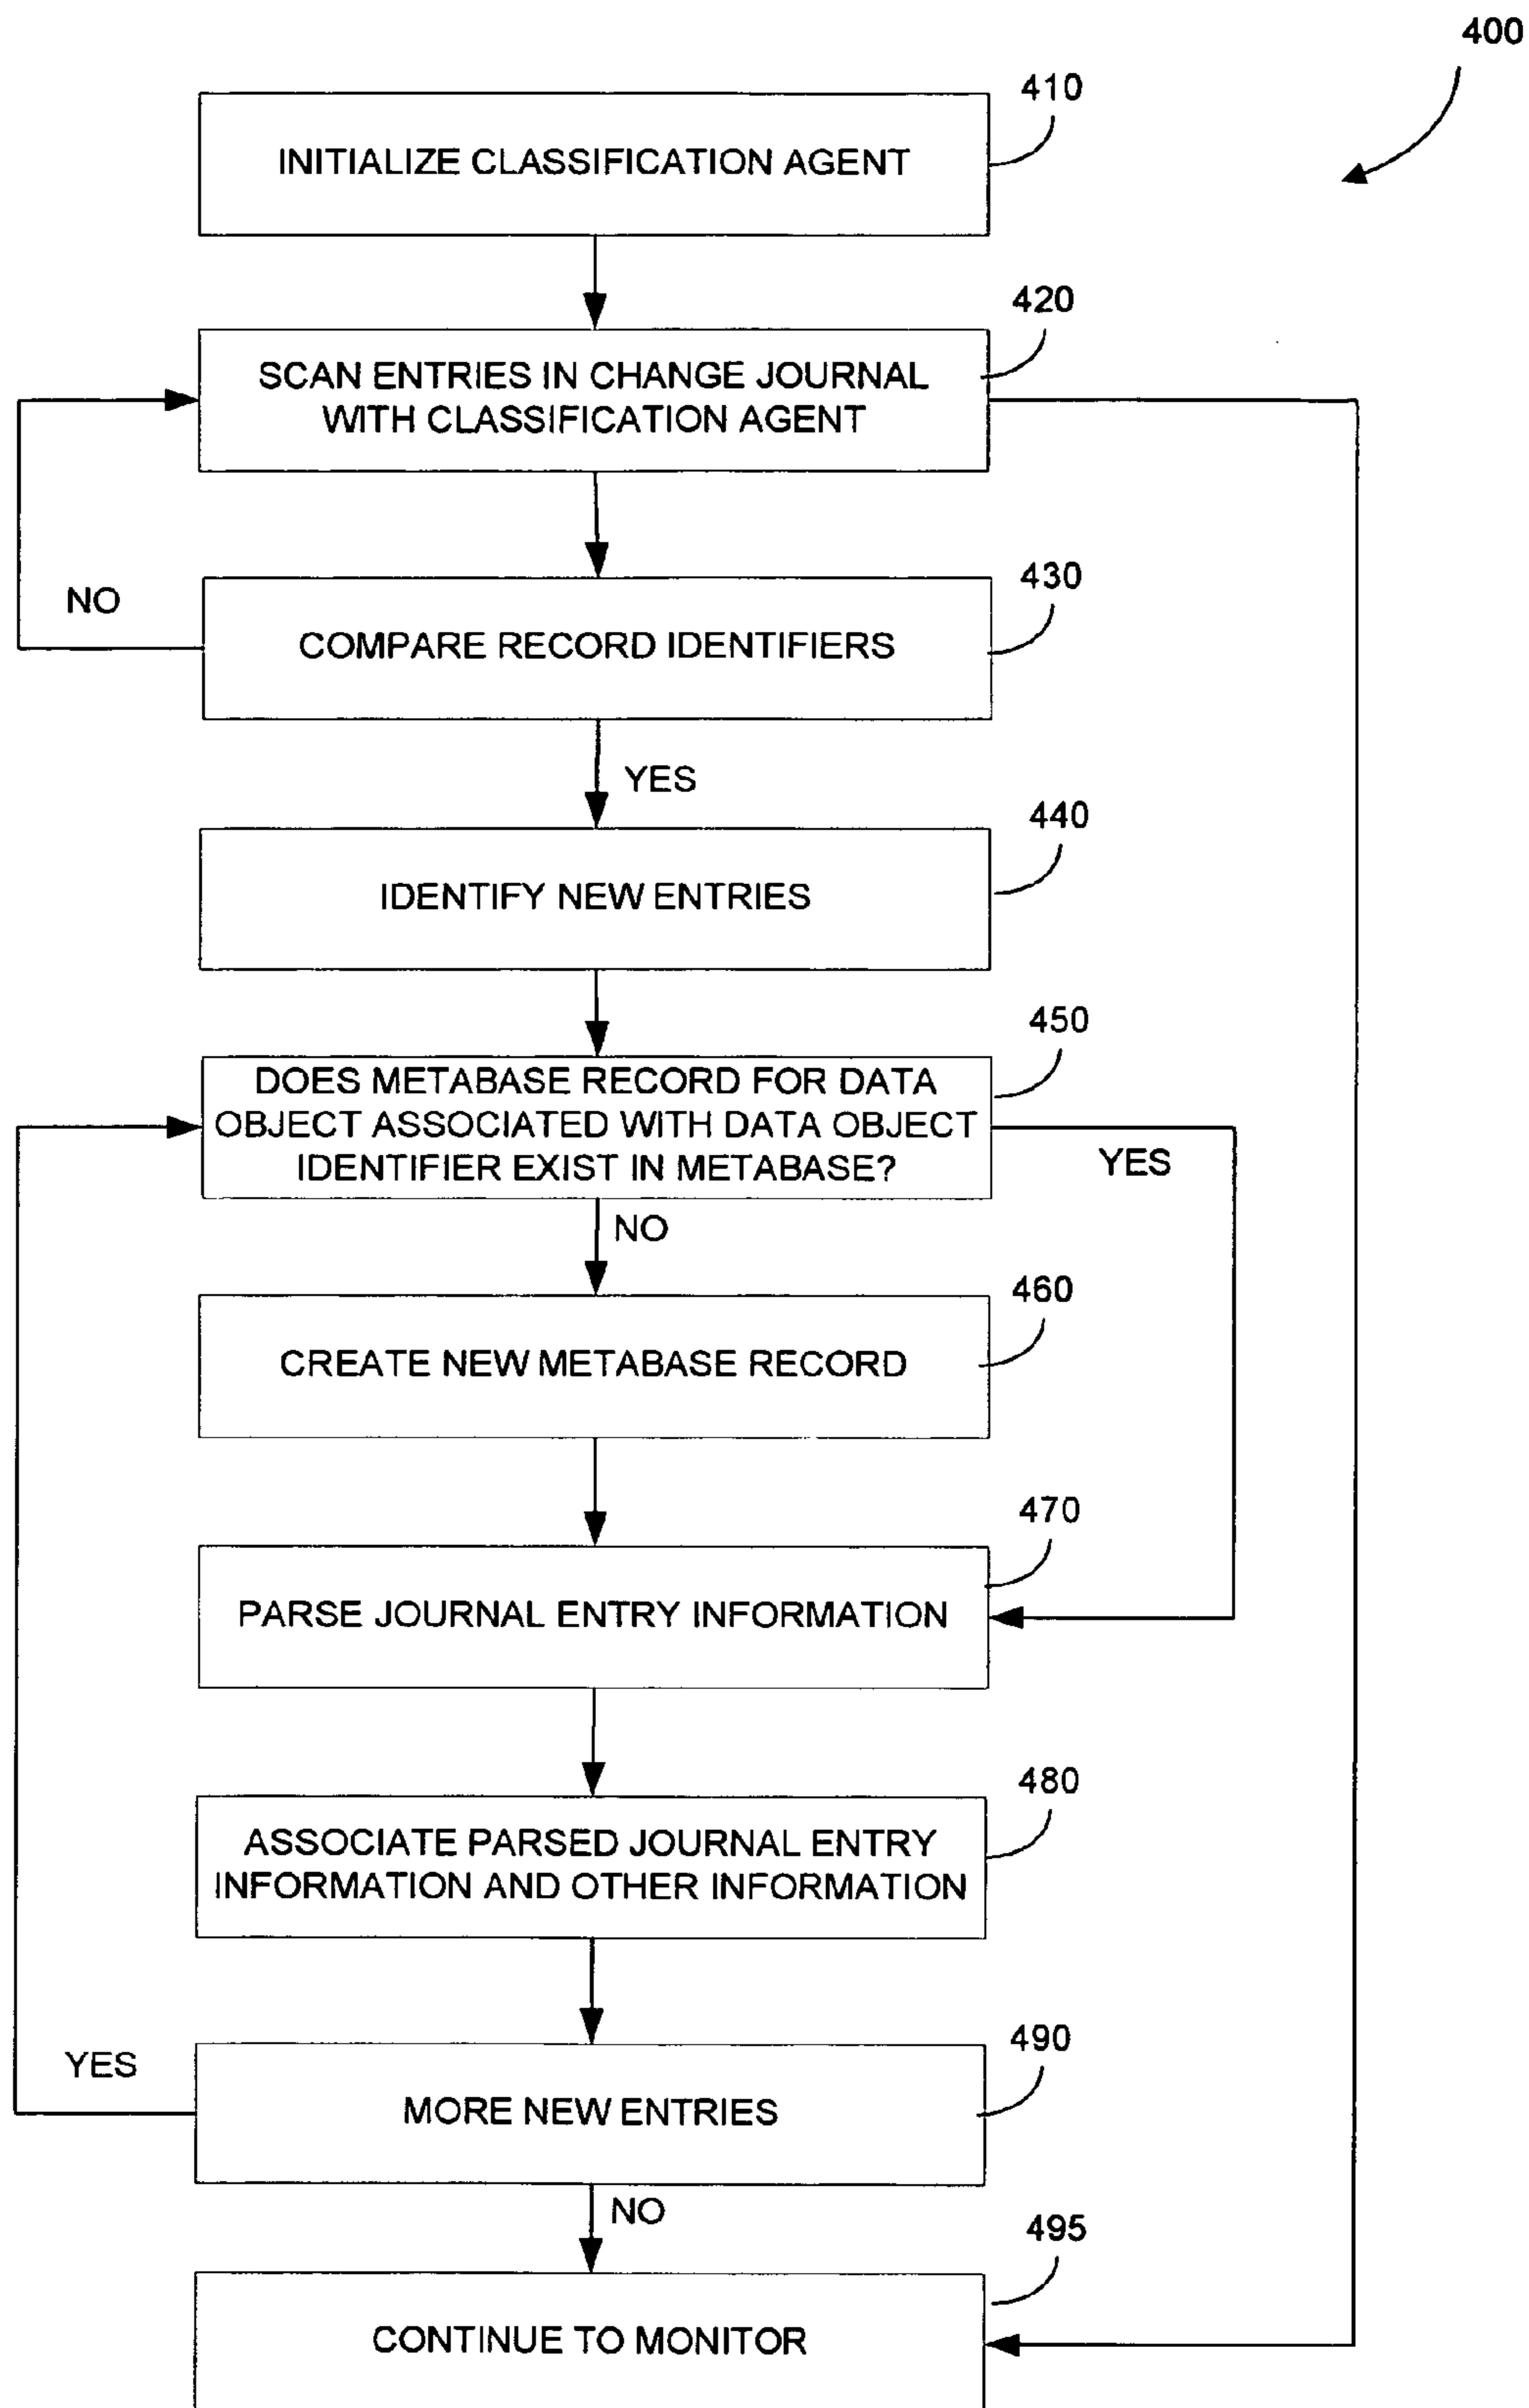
400

410

INITIALIZE CLASSIFICATION AGENT

420

SCAN ENTRIES IN CHANGE JOURNAL WITH CLASSIFICATION AGENT

NO

430

COMPARE RECORD IDENTIFIERS

YES

440

IDENTIFY NEW ENTRIES

450

DOES METABASE RECORD FOR DATA OBJECT ASSOCIATED WITH DATA OBJECT IDENTIFIER EXIST IN METABASE?

YES

NO

460

CREATE NEW METABASE RECORD

470

PARSE JOURNAL ENTRY INFORMATION

480

ASSOCIATE PARSED JOURNAL ENTRY INFORMATION AND OTHER INFORMATION

YES

490

MORE NEW ENTRIES

NO

495

CONTINUE TO MONITOR